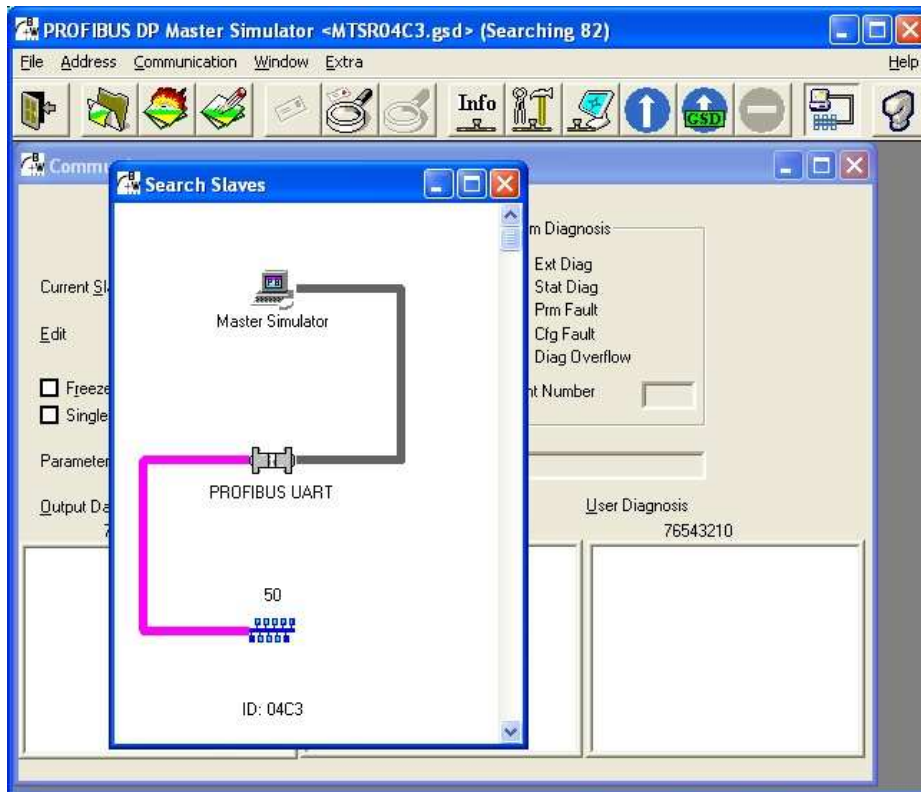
PROFIBUS DP Master Simulator <MTSR04C3.gsd> (Searching 82)

File Address Communication Window Extra Help

Info

GSD

Commu

Search Slaves

Master Simulator

PROFIBUS UART

50

ID: 04C3

m Diagnosis

Ext Diag
Stat Diag
Prm Fault
Cfg Fault
Diag Overflow

nt Number

Current Sl

Edit

Freeze

Single

Parameter

Output Da

7

User Diagnosis
76543210